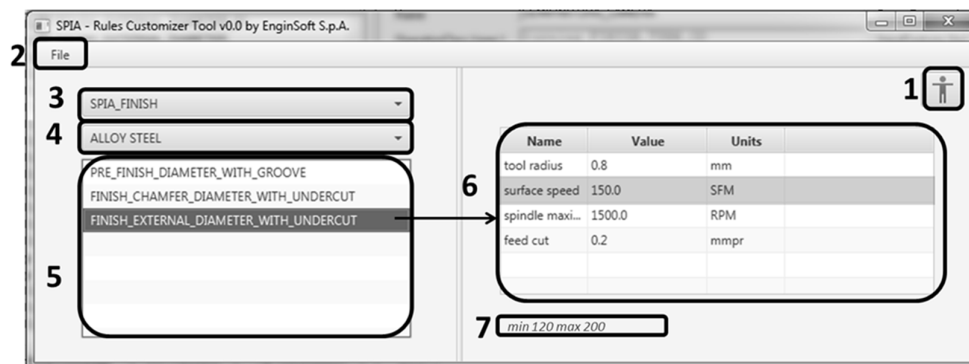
SPIA - Rules Customizer Tool v0.0 by EnginSoft S.p.A.

2 File

1

3 SPIA_FINISH

4 ALLOY STEEL

PRE_FINISH_DIAMETER_WITH_GROOVE
FINISH_CHAMFER_DIAMETER_WITH_UNDERCUT
FINISH_EXTERNAL_DIAMETER_WITH_UNDERCUT

5

6

| Name | Value | Units |
|---|---|---|
| tool radius | 0.8 | mm |
| surface speed | 150.0 | SFM |
| spindle maxi... | 1500.0 | RPM |
| feed cut | 0.2 | mmpr |

7 min 120 max 200